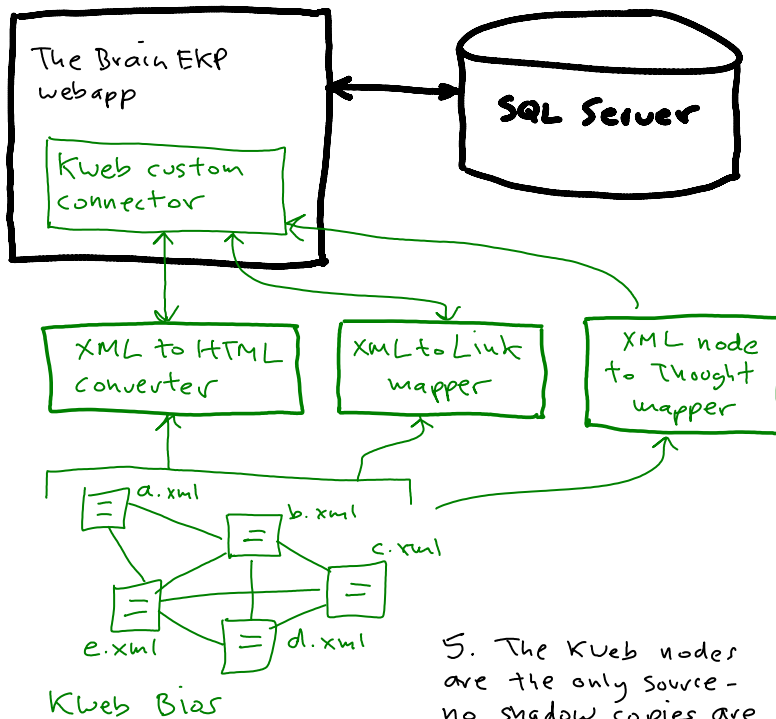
The Brain EKP webapp

SQL Server

Kweb custom connector

XML to HTML converter

XML to Link mapper

XML node to Thought mapper

a.xml

b.xml

c.xml

e.xml

d.xml

Kweb Bias

5. The Kweb nodes are the only source - no shadow copies are